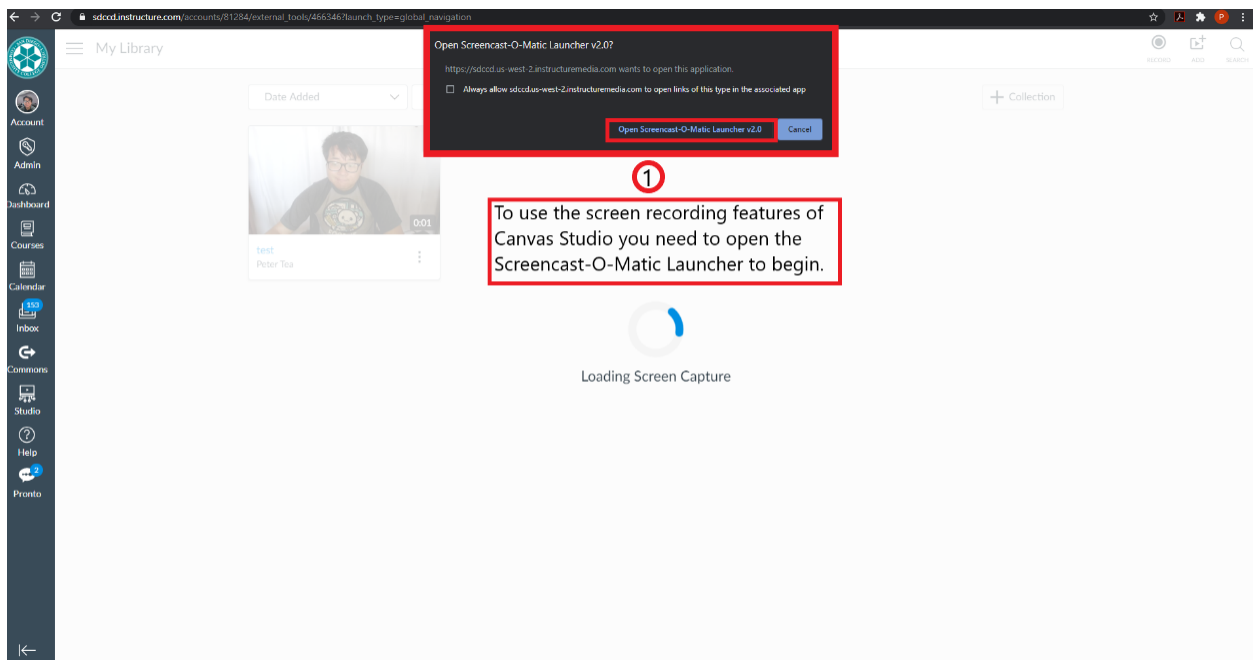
sdccd.instructure.com/accounts/81284/external_tools/466346?launch_type=global_navigation

My Library

RECORD ADD SEARCH

Open Screencast-O-Matic Launcher v2.0?

https://sdccd.us-west-2.instructuremedia.com wants to open this application.

Always allow sdccd.us-west-2.instructuremedia.com to open links of this type in the associated app

Open Screencast-O-Matic Launcher v2.0

Cancel

Date Added

+ Collection

0:01

test

Peter Tea

1

To use the screen recording features of Canvas Studio you need to open the Screencast-O-Matic Launcher to begin.

Loading Screen Capture

Account

Admin

Dashboard

Courses

Calendar

153

Inbox

Commons

Studio

Help

2

Pronto